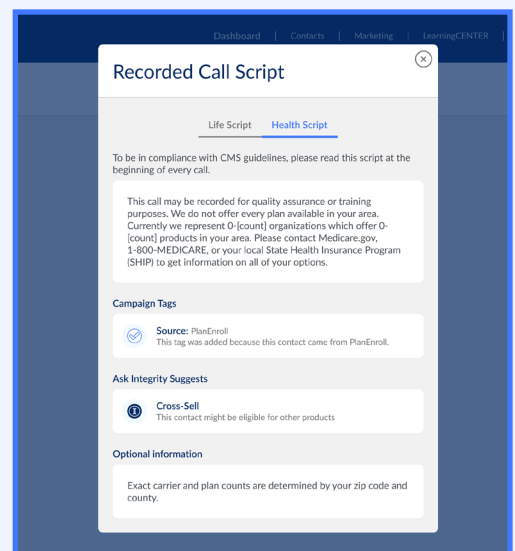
Dashboard | Contacts | Marketing | LearningCENTER |

Recorded Call Script

Life Script Health Script

To be in compliance with CMS guidelines, please read this script at the beginning of every call.

This call may be recorded for quality assurance or training purposes. We do not offer every plan available in your area. Currently we represent 0-[count] organizations which offer 0-[count] products in your area. Please contact Medicare.gov, 1-800-MEDICARE, or your local State Health Insurance Program (SHIP) to get information on all of your options.

Campaign Tags

Source: PlanEnroll
This tag was added because this contact came from PlanEnroll.

Ask Integrity Suggests

Cross-Sell
This contact might be eligible for other products

Optional information

Exact carrier and plan counts are determined by your zip code and county.